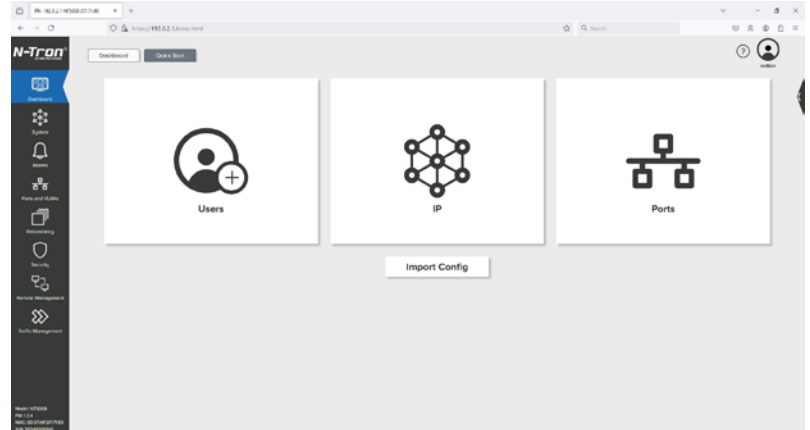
192.0.2.1 NT5008 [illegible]

https://192.0.2.1/index.html

Q Search

N-Tron

Dashboard

Quick Start

Dashboard

System

Alarms

Ports and VLANs

Redundancy

Security

Remote Management

Traffic Management

Users

IP

Ports

Import Config

Model: NT5008
FW: 1.2.6
MAC: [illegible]
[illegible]